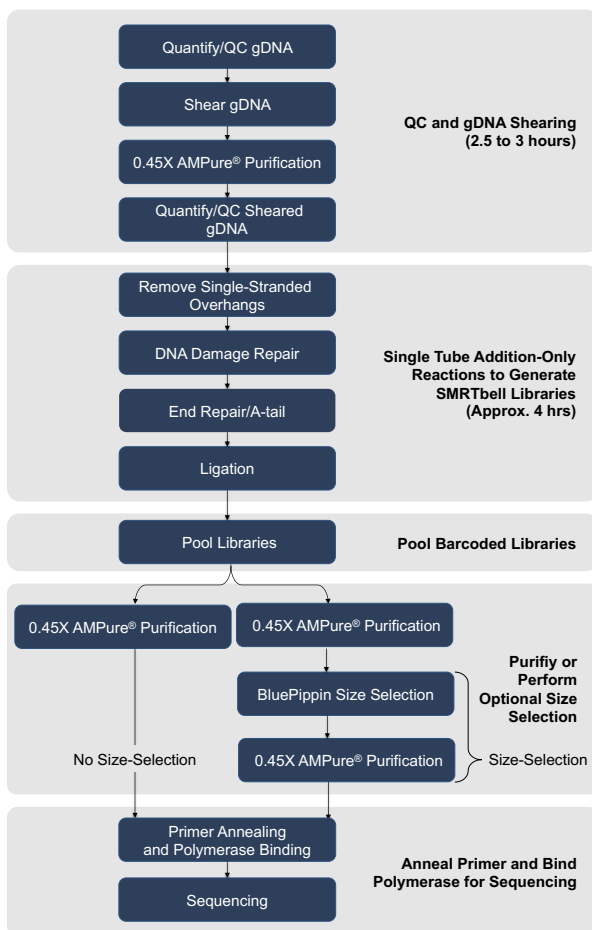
Quantify/QC gDNA

Shear gDNA

0.45X AMPure® Purification

Quantify/QC Sheared gDNA

QC and gDNA Shearing (2.5 to 3 hours)

Remove Single-Stranded Overhangs

DNA Damage Repair

End Repair/A-tail

Ligation

Single Tube Addition-Only Reactions to Generate SMRTbell Libraries (Approx. 4 hrs)

Pool Libraries

Pool Barcoded Libraries

0.45X AMPure® Purification

0.45X AMPure® Purification

BluePippin Size Selection

0.45X AMPure® Purification

Purifiy or Perform Optional Size Selection

No Size-Selection

Size-Selection

Primer Annealing and Polymerase Binding

Sequencing

Anneal Primer and Bind Polymerase for Sequencing